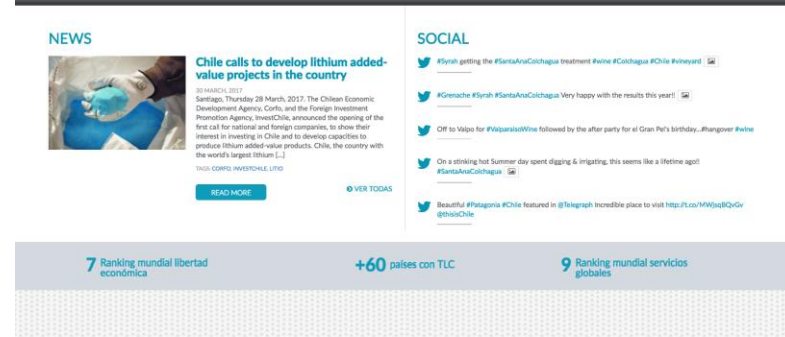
NEWS

Chile calls to develop lithium added-value projects in the country

30 MARCH, 2017

Santiago, Thursday 28 March, 2017. The Chilean Economic Development Agency, Corfo, and the Foreign Investment Promotion Agency, InvestChile, announced the opening of the first call for national and foreign companies, to show their interest in investing in Chile and to develop capacities to produce lithium added-value products. Chile, the country with the world's largest lithium [...]

TAGS: CORFO, INVESTCHILE, LITIO

READ MORE

VER TODAS

SOCIAL

#Syrah getting the #SantaAnaColchagua treatment #wine #Colchagua #Chile #vineyard

#Grenache #Syrah #SantaAnaColchagua Very happy with the results this year!!

Off to Valpo for #ValparaisoWine followed by the after party for el Gran Pel's birthday...#hangover #wine

On a stinking hot Summer day spent digging & irrigating, this seems like a lifetime ago!! #SantaAnaColchagua

Beautiful #Patagonia #Chile featured in @Telegraph Incredible place to visit http://t.co/MWjsqBQvGv @thisisChile

7 Ranking mundial libertad económica

+60 países con TLC

9 Ranking mundial servicios globales